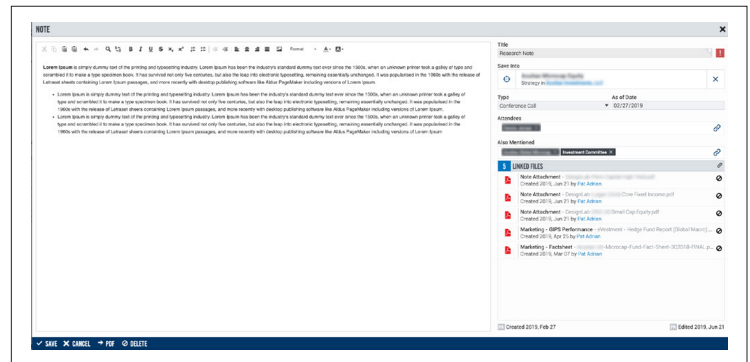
NOTE

Normal

**Lorem Ipsum** is simply dummy text of the printing and typesetting industry. Lorem Ipsum has been the industry's standard dummy text ever since the 1500s, when an unknown printer took a galley of type and scrambled it to make a type specimen book. It has survived not only five centuries, but also the leap into electronic typesetting, remaining essentially unchanged. It was popularised in the 1960s with the release of Letraset sheets containing Lorem Ipsum passages, and more recently with desktop publishing software like Aldus PageMaker including versions of Lorem Ipsum.

- Lorem Ipsum is simply dummy text of the printing and typesetting industry. Lorem Ipsum has been the industry's standard dummy text ever since the 1500s, when an unknown printer took a galley of type and scrambled it to make a type specimen book. It has survived not only five centuries, but also the leap into electronic typesetting, remaining essentially unchanged. It was popularised in the 1960s with the release of Letraset sheets containing Lorem Ipsum passages, and more recently with desktop publishing software like Aldus PageMaker including versions of Lorem Ipsum.
- Lorem Ipsum is simply dummy text of the printing and typesetting industry. Lorem Ipsum has been the industry's standard dummy text ever since the 1500s, when an unknown printer took a galley of type and scrambled it to make a type specimen book. It has survived not only five centuries, but also the leap into electronic typesetting, remaining essentially unchanged. It was popularised in the 1960s with the release of Letraset sheets containing Lorem Ipsum passages, and more recently with desktop publishing software like Aldus PageMaker including versions of Lorem Ipsum.

Title
Research Note

Save Into
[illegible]
Strategy in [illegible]

Type
Conference Call

As of Date
02/27/2019

Attendees
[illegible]

Also Mentioned
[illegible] Investment Committee

5 LINKED FILES

Note Attachment - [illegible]
Created 2019, Jun 21 by Pat Adrian

Note Attachment - DesignLab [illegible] Core Fixed Income.pdf
Created 2019, Jun 21 by Pat Adrian

Note Attachment - DesignLab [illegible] Small Cap Equity.pdf
Created 2019, Jun 21 by Pat Adrian

Marketing - GIPS Performance - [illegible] - Hedge Fund Report (Global Macro)...
Created 2019, Apr 25 by Pat Adrian

Marketing - Factsheet - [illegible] Microcap-Fund-Fact-Sheet-3Q2018-FINAL.p...
Created 2019, Mar 07 by Pat Adrian

Created 2019, Feb 27

Edited 2019, Jun 21

SAVE CANCEL PDF DELETE